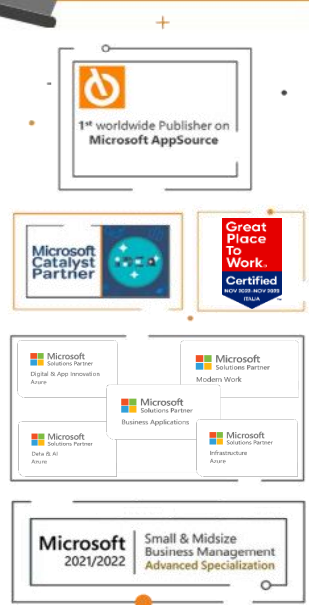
1st worldwide Publisher on Microsoft AppSource

Microsoft Catalyst Partner

Great Place To Work. Certified NOV 2022-NOV 2023 ITALIA

Microsoft Solutions Partner Digital & App Innovation Azure

Microsoft Solutions Partner Modern Work

Microsoft Solutions Partner Business Applications

Microsoft Solutions Partner Data & AI Azure

Microsoft Solutions Partner Infrastructure Azure

Microsoft 2021/2022 Small & Midsize Business Management Advanced Specialization